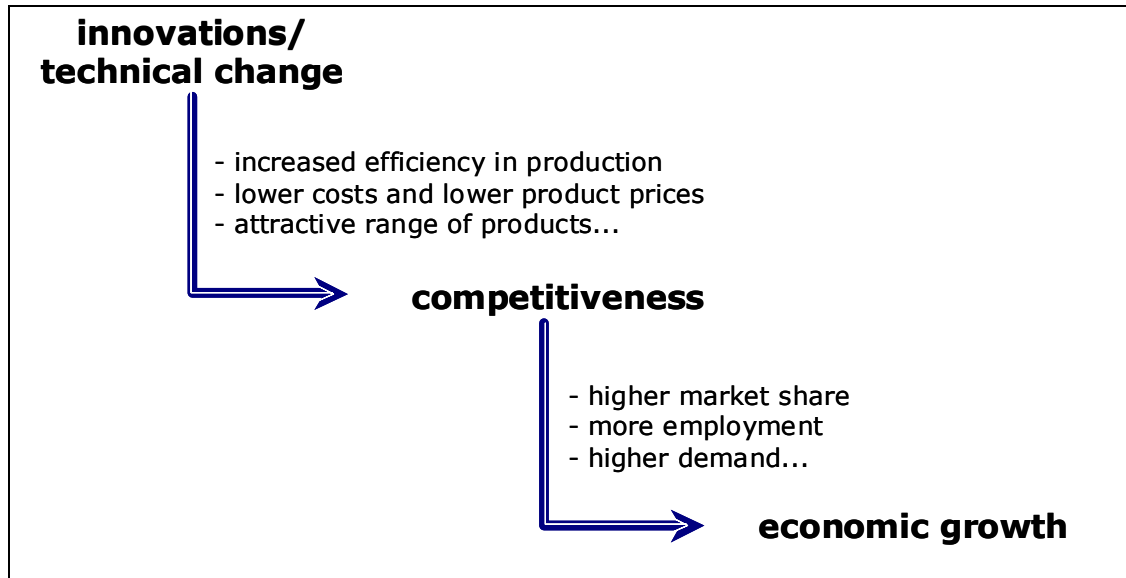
innovations/
technical change

- increased efficiency in production
- lower costs and lower product prices
- attractive range of products...

competitiveness

- higher market share
- more employment
- higher demand...

economic growth